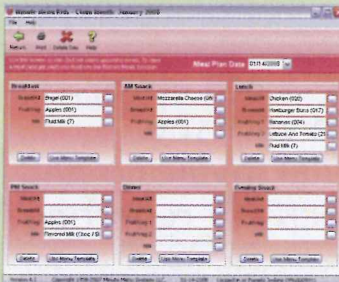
Minute Menu Kids - Claim Month: January 2008
File Help
Return Print Delete Day Help
Meal Plan Date 01/14/2008

Breakfast
Bread Bagel (001)
Fruit/Veg Apples (001)
Milk Fluid Milk (7)
Delete Use Menu Template

AM Snack
Meat/Alt Mozzarella Cheese (08)
Bread/Alt
Fruit/Veg Apples (001)
Milk
Delete Use Menu Template

Lunch
Meat/Alt Chicken (020)
Bread/Alt Hamburger Buns (017)
Fruit/Veg 1 Bananas (004)
Fruit/Veg 2 Lettuce And Tomato (23)
Milk Fluid Milk (7)
Delete Use Menu Template

PM Snack
Meat/Alt
Bread/Alt
Fruit/Veg Apples (001)
Milk Flavored Milk (Choc / S
Delete Use Menu Template

Dinner
Meat/Alt
Bread/Alt
Fruit/Veg 1
Fruit/Veg 2
Milk
Delete Use Menu Template

Evening Snack
Meat/Alt
Bread/Alt
Fruit/Veg
Milk
Delete Use Menu Template

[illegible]